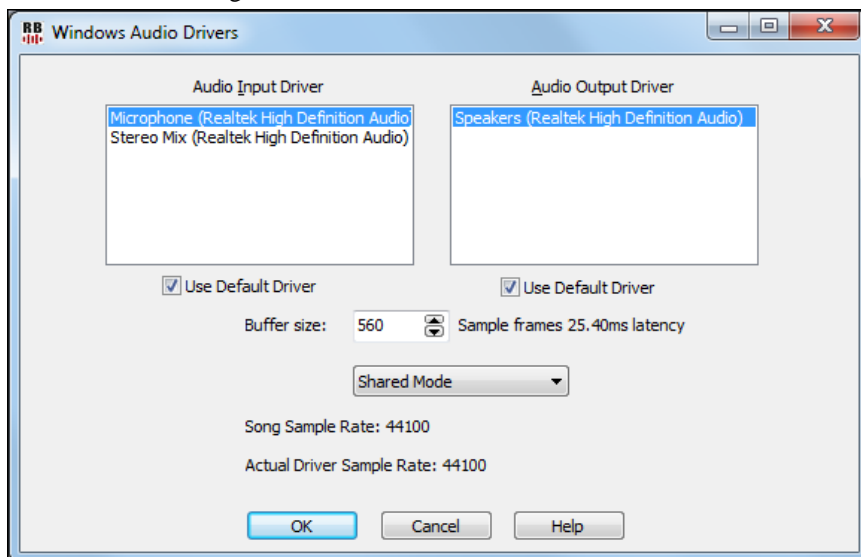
RB Windows Audio Drivers

Audio Input Driver

Microphone (Realtek High Definition Audio)
Stereo Mix (Realtek High Definition Audio)

Audio Output Driver

Speakers (Realtek High Definition Audio)

Use Default Driver

Use Default Driver

Buffer size: 560 Sample frames 25.40ms latency

Shared Mode

Song Sample Rate: 44100

Actual Driver Sample Rate: 44100

OK Cancel Help